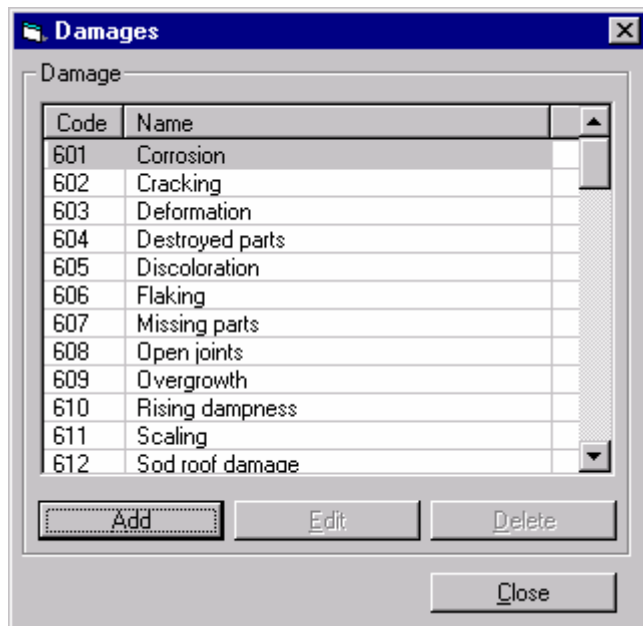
Damages

Damage

| Code | Name |
|---|---|
| 601 | Corrosion |
| 602 | Cracking |
| 603 | Deformation |
| 604 | Destroyed parts |
| 605 | Discoloration |
| 606 | Flaking |
| 607 | Missing parts |
| 608 | Open joints |
| 609 | Overgrowth |
| 610 | Rising dampness |
| 611 | Scaling |
| 612 | Sod roof damage |

Add
Edit
Delete
Close